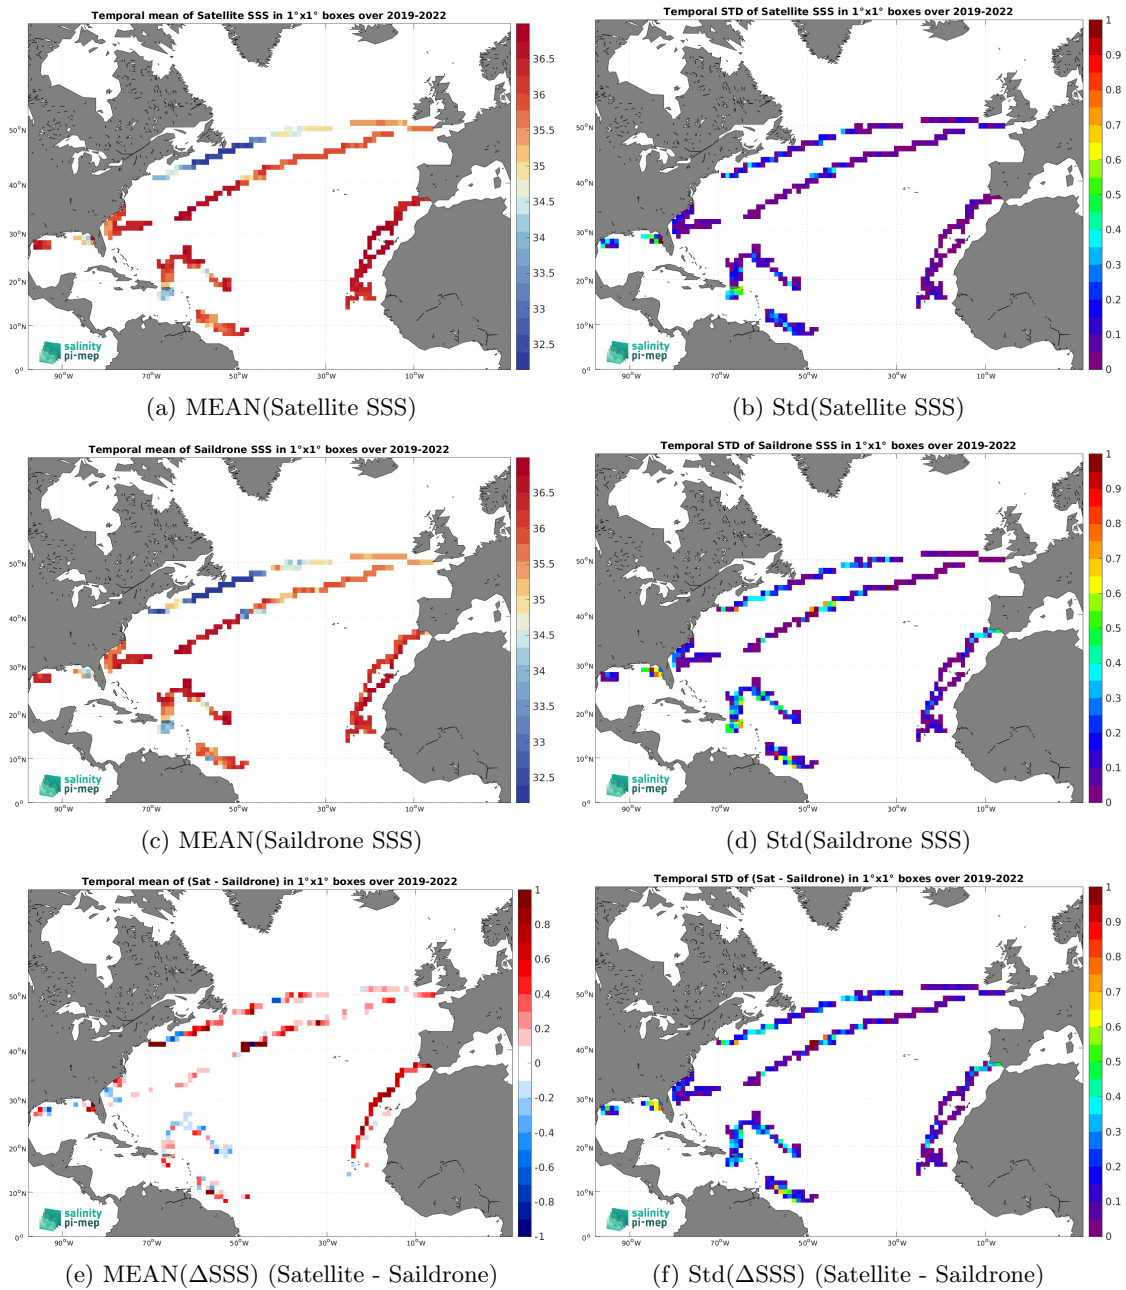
Temporal mean of Satellite SSS in 1°x1° boxes over 2019-2022

36.5
36
35.5
35
34.5
34
33.5
33
32.5

50°N
40°N
30°N
20°N
10°N
0°

90°W 70°W 50°W 30°W 10°W

salinity pi-mep

(a) MEAN(Satellite SSS)

Temporal STD of Satellite SSS in 1°x1° boxes over 2019-2022

1
0.9
0.8
0.7
0.6
0.5
0.4
0.3
0.2
0.1
0

50°N
40°N
30°N
20°N
10°N
0°

90°W 70°W 50°W 30°W 10°W

salinity pi-mep

(b) Std(Satellite SSS)

Temporal mean of Saildrone SSS in 1°x1° boxes over 2019-2022

36.5
36
35.5
35
34.5
34
33.5
33
32.5

50°N
40°N
30°N
20°N
10°N
0°

90°W 70°W 50°W 30°W 10°W

salinity pi-mep

(c) MEAN(Saildrone SSS)

Temporal STD of Saildrone SSS in 1°x1° boxes over 2019-2022

1
0.9
0.8
0.7
0.6
0.5
0.4
0.3
0.2
0.1
0

50°N
40°N
30°N
20°N
10°N
0°

90°W 70°W 50°W 30°W 10°W

salinity pi-mep

(d) Std(Saildrone SSS)

Temporal mean of (Sat - Saildrone) in 1°x1° boxes over 2019-2022

1
0.8
0.6
0.4
0.2
0
-0.2
-0.4
-0.6
-0.8
-1

50°N
40°N
30°N
20°N
10°N
0°

90°W 70°W 50°W 30°W 10°W

salinity pi-mep

(e) MEAN(ΔSSS) (Satellite - Saildrone)

Temporal STD of (Sat - Saildrone) in 1°x1° boxes over 2019-2022

1
0.9
0.8
0.7
0.6
0.5
0.4
0.3
0.2
0.1
0

50°N
40°N
30°N
20°N
10°N
0°

90°W 70°W 50°W 30°W 10°W

salinity pi-mep

(f) Std(ΔSSS) (Satellite - Saildrone)